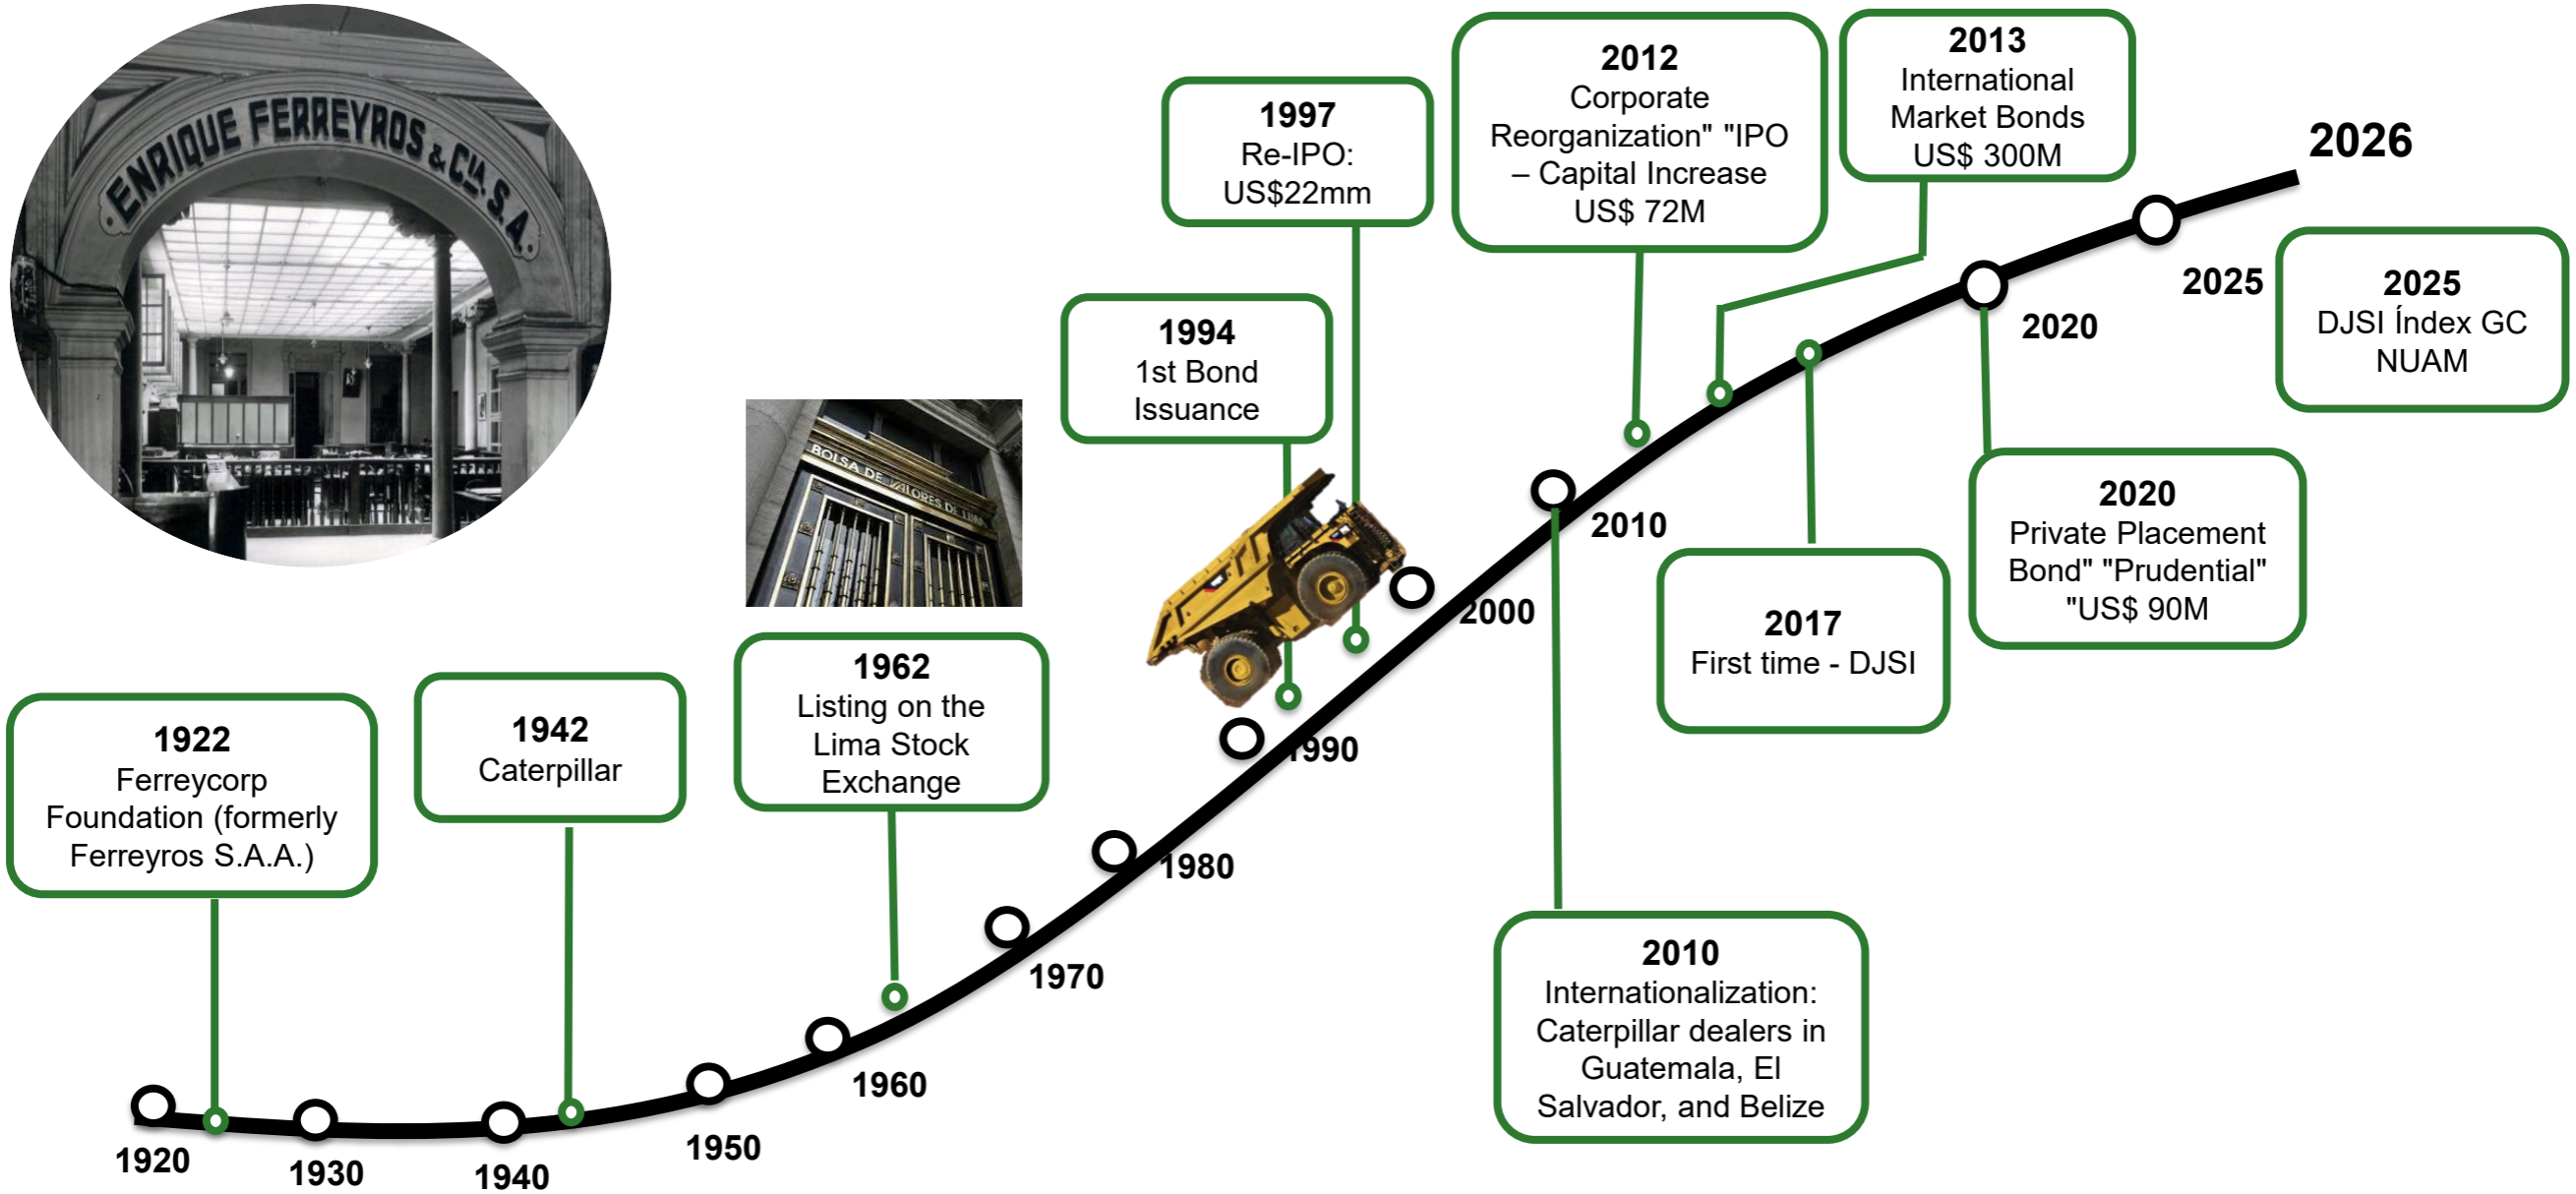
ENRIQUE FERREYROS & CIA. S.A.

BOLSA DE VALORES DE LIMA

1997
Re-IPO:
US$22mm

2012
Corporate Reorganization" "IPO – Capital Increase US$ 72M

2013
International Market Bonds US$ 300M

2026

2025

2025
DJSI Índex GC NUAM

2020

1994
1st Bond Issuance

2010

2000

2020
Private Placement Bond" "Prudential" "US$ 90M

2017
First time - DJSI

1990

1922
Ferreycorp Foundation (formerly Ferreyros S.A.A.)

1942
Caterpillar

1962
Listing on the Lima Stock Exchange

1980

1970

2010
Internationalization: Caterpillar dealers in Guatemala, El Salvador, and Belize

1960

1950

1920

1930

1940